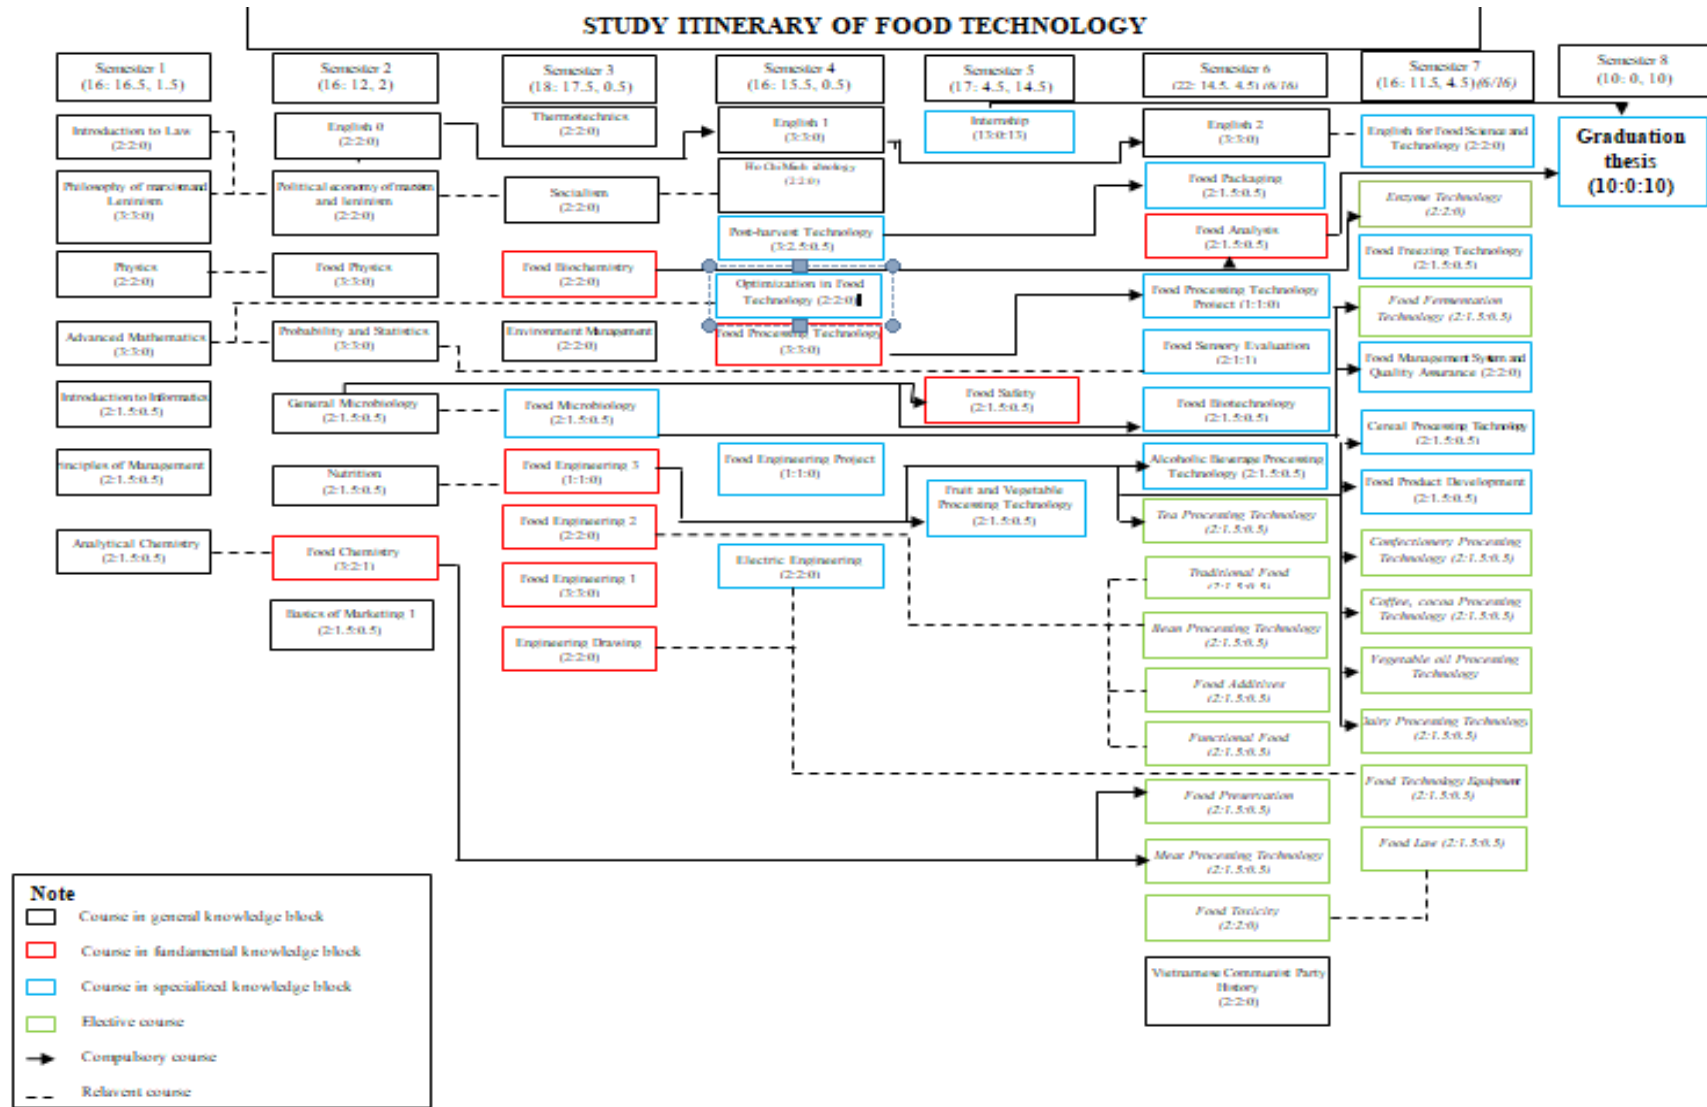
STUDY ITINERARY OF FOOD TECHNOLOGY

Semester 1
(16: 16.5, 1.5)

Introduction to Law
(2:2:0)

Philosophy of marxism and Leninism
(3:3:0)

Physics
(2:2:0)

Advanced Mathematics
(3:3:0)

Introduction to Informatics
(2:1.5:0.5)

rinciples of Management
(2:1.5:0.5)

Analytical Chemistry
(2:1.5:0.5)

Semester 2
(16: 12, 2)

English 0
(2:2:0)

Political economy of marxism and leninism
(2:2:0)

Food Physics
(3:3:0)

Probability and Statistics
(3:3:0)

General Microbiology
(2:1.5:0.5)

Nutrition
(2:1.5:0.5)

Food Chemistry
(3:2:1)

Basics of Marketing 1
(2:1.5:0.5)

Semester 3
(18: 17.5, 0.5)

Thermotechnics
(2:2:0)

Socialism
(2:2:0)

Food Biochemistry
(2:2:0)

Environment Management
(2:2:0)

Food Microbiology
(2:1.5:0.5)

Food Engineering 3
(1:1:0)

Food Engineering 2
(2:2:0)

Food Engineering 1
(3:3:0)

Engineering Drawing
(2:2:0)

Semester 4
(16: 15.5, 0.5)

English 1
(3:3:0)

Ho Chi Minh ideology
(2:2:0)

Post-harvest Technology
(3:2.5:0.5)

Optimization in Food Technology (2:2:0)

Food Processing Technology
(3:3:0)

Food Engineering Project
(1:1:0)

Electric Engineering
(2:2:0)

Semester 5
(17: 4.5, 14.5)

Internship
(13:0:13)

Food Safety
(2:1.5:0.5)

Fruit and Vegetable Processing Technology
(2:1.5:0.5)

Semester 6
(22: 14.5, 4.5) (6/16)

English 2
(3:3:0)

Food Packaging
(2:1.5:0.5)

Food Analysis
(2:1.5:0.5)

Food Processing Technology Project (1:1:0)

Food Sensory Evaluation
(2:1:1)

Food Biotechnology
(2:1.5:0.5)

Alcoholic Beverage Processing Technology (2:1.5:0.5)

Tea Processing Technology
(2:1.5:0.5)

Traditional Food
(2:1.5:0.5)

Bean Processing Technology
(2:1.5:0.5)

Food Additives
(2:1.5:0.5)

Functional Food
(2:1.5:0.5)

Food Preservation
(2:1.5:0.5)

Meat Processing Technology
(2:1.5:0.5)

Food Toxicity
(2:2:0)

Vietnamese Communist Party History
(2:2:0)

Semester 7
(16: 11.5, 4.5) (6/16)

English for Food Science and Technology (2:2:0)

Enzyme Technology
(2:2:0)

Food Freezing Technology
(2:1.5:0.5)

Food Fermentation Technology (2:1.5:0.5)

Food Management System and Quality Assurance (2:2:0)

Cereal Processing Technology
(2:1.5:0.5)

Food Product Development
(2:1.5:0.5)

Confectionery Processing Technology (2:1.5:0.5)

Coffee, cocoa Processing Technology (2:1.5:0.5)

Vegetable oil Processing Technology

Dairy Processing Technology
(2:1.5:0.5)

Food Technology Equipment
(2:1.5:0.5)

Food Law (2:1.5:0.5)

Semester 8
(10: 0, 10)

Graduation thesis
(10:0:10)

Note
Course in general knowledge block
Course in fundamental knowledge block
Course in specialized knowledge block
Elective course
Compulsory course
Relevent course